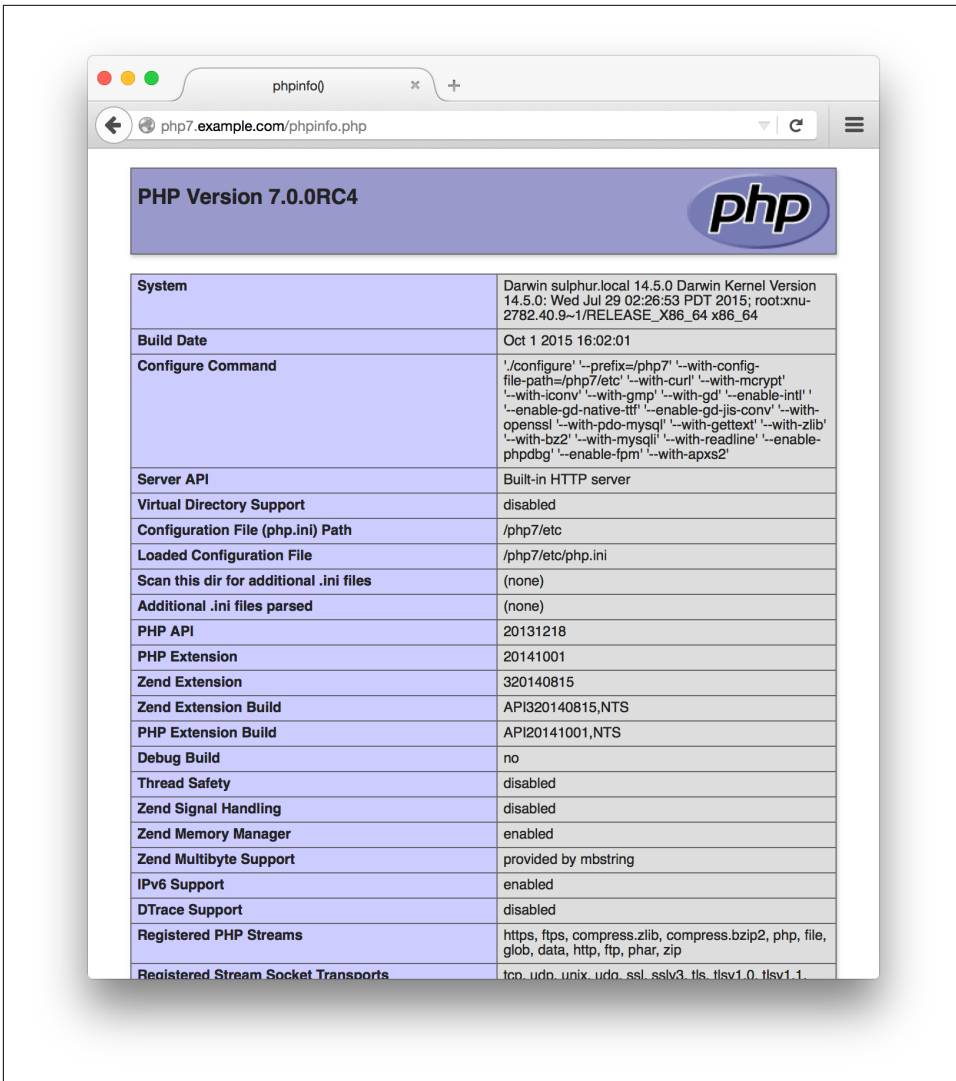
phpinfo()

php7.example.com/phpinfo.php

PHP Version 7.0.0RC4

php

| System | Darwin sulphur.local 14.5.0 Darwin Kernel Version 14.5.0: Wed Jul 29 02:26:53 PDT 2015; root:xnu-2782.40.9~1/RELEASE_X86_64 x86_64 |
|---|---|
| Build Date | Oct 1 2015 16:02:01 |
| Configure Command | './configure' '--prefix=/php7' '--with-config-file-path=/php7/etc' '--with-curl' '--with-mcrypt' '--with-iconv' '--with-gmp' '--with-gd' '--enable-intl' '--enable-gd-native-ttf' '--enable-gd-jis-conv' '--with-openssl '--with-pdo-mysql' '--with-gettext' '--with-zlib' '--with-bz2' '--with-mysqli' '--with-readline' '--enable-phpdbg' '--enable-fpm' '--with-apxs2' |
| Server API | Built-in HTTP server |
| Virtual Directory Support | disabled |
| Configuration File (php.ini) Path | /php7/etc |
| Loaded Configuration File | /php7/etc/php.ini |
| Scan this dir for additional .ini files | (none) |
| Additional .ini files parsed | (none) |
| PHP API | 20131218 |
| PHP Extension | 20141001 |
| Zend Extension | 320140815 |
| Zend Extension Build | API320140815,NTS |
| PHP Extension Build | API20141001,NTS |
| Debug Build | no |
| Thread Safety | disabled |
| Zend Signal Handling | disabled |
| Zend Memory Manager | enabled |
| Zend Multibyte Support | provided by mbstring |
| IPv6 Support | enabled |
| DTrace Support | disabled |
| Registered PHP Streams | https, ftps, compress.zlib, compress.bzip2, php, file, glob, data, http, ftp, phar, zip |
| Registered Stream Socket Transports | tcp, udp, unix, udg, ssl, sslv3, tls, tlsv1.0, tlsv1.1, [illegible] |